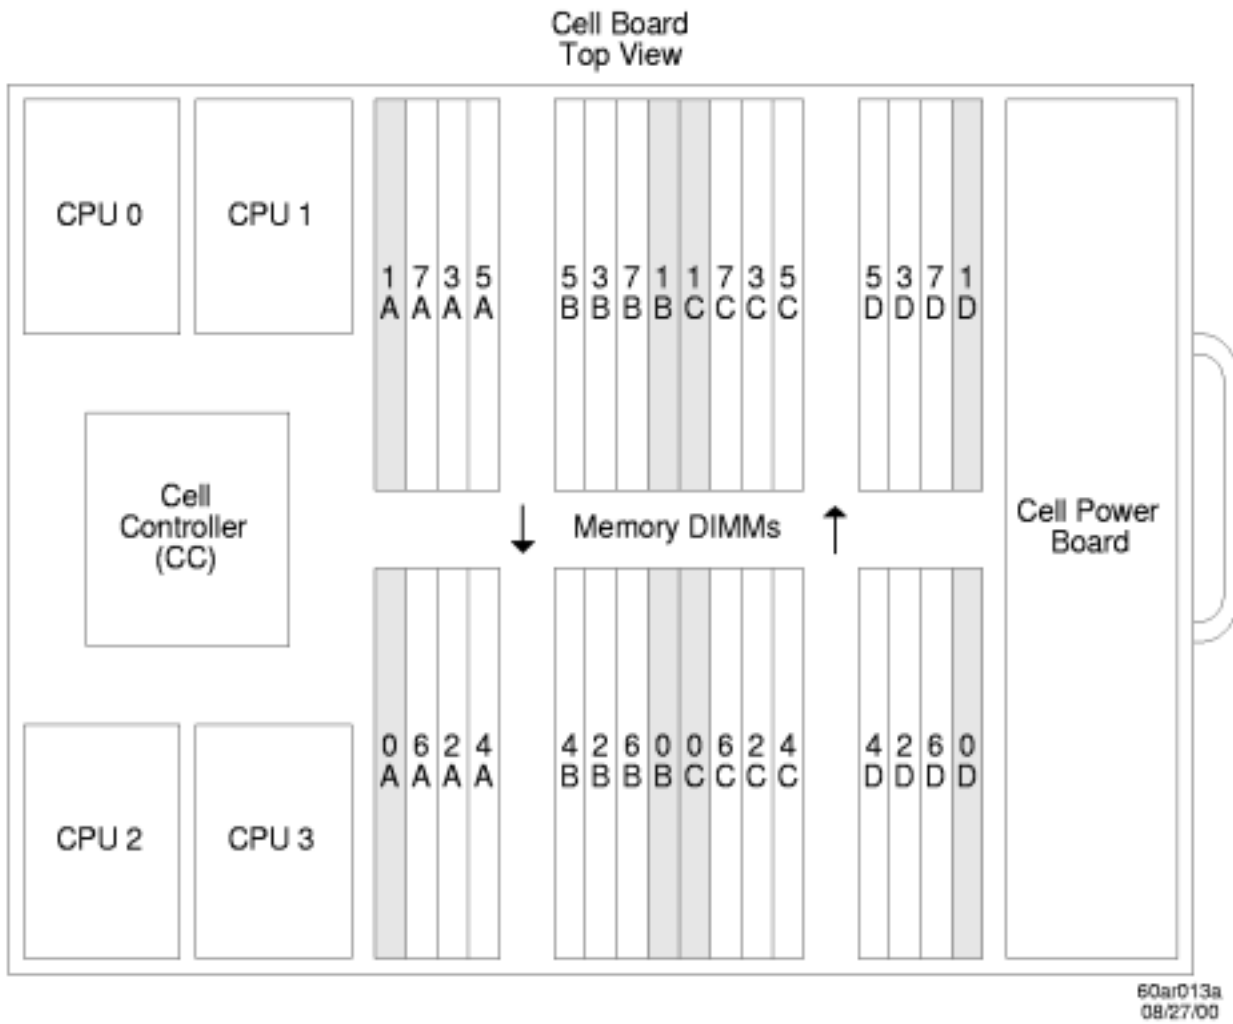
Cell Board
Top View

CPU 0

CPU 1

1A 7A 3A 5A

5B 3B 7B 1B 1C 7C 3C 5C

5D 3D 7D 1D

Cell Controller (CC)

↓ Memory DIMMs ↑

Cell Power Board

0A 6A 2A 4A

4B 2B 6B 0B 0C 6C 2C 4C

4D 2D 6D 0D

CPU 2

CPU 3

60ar013a
08/27/00